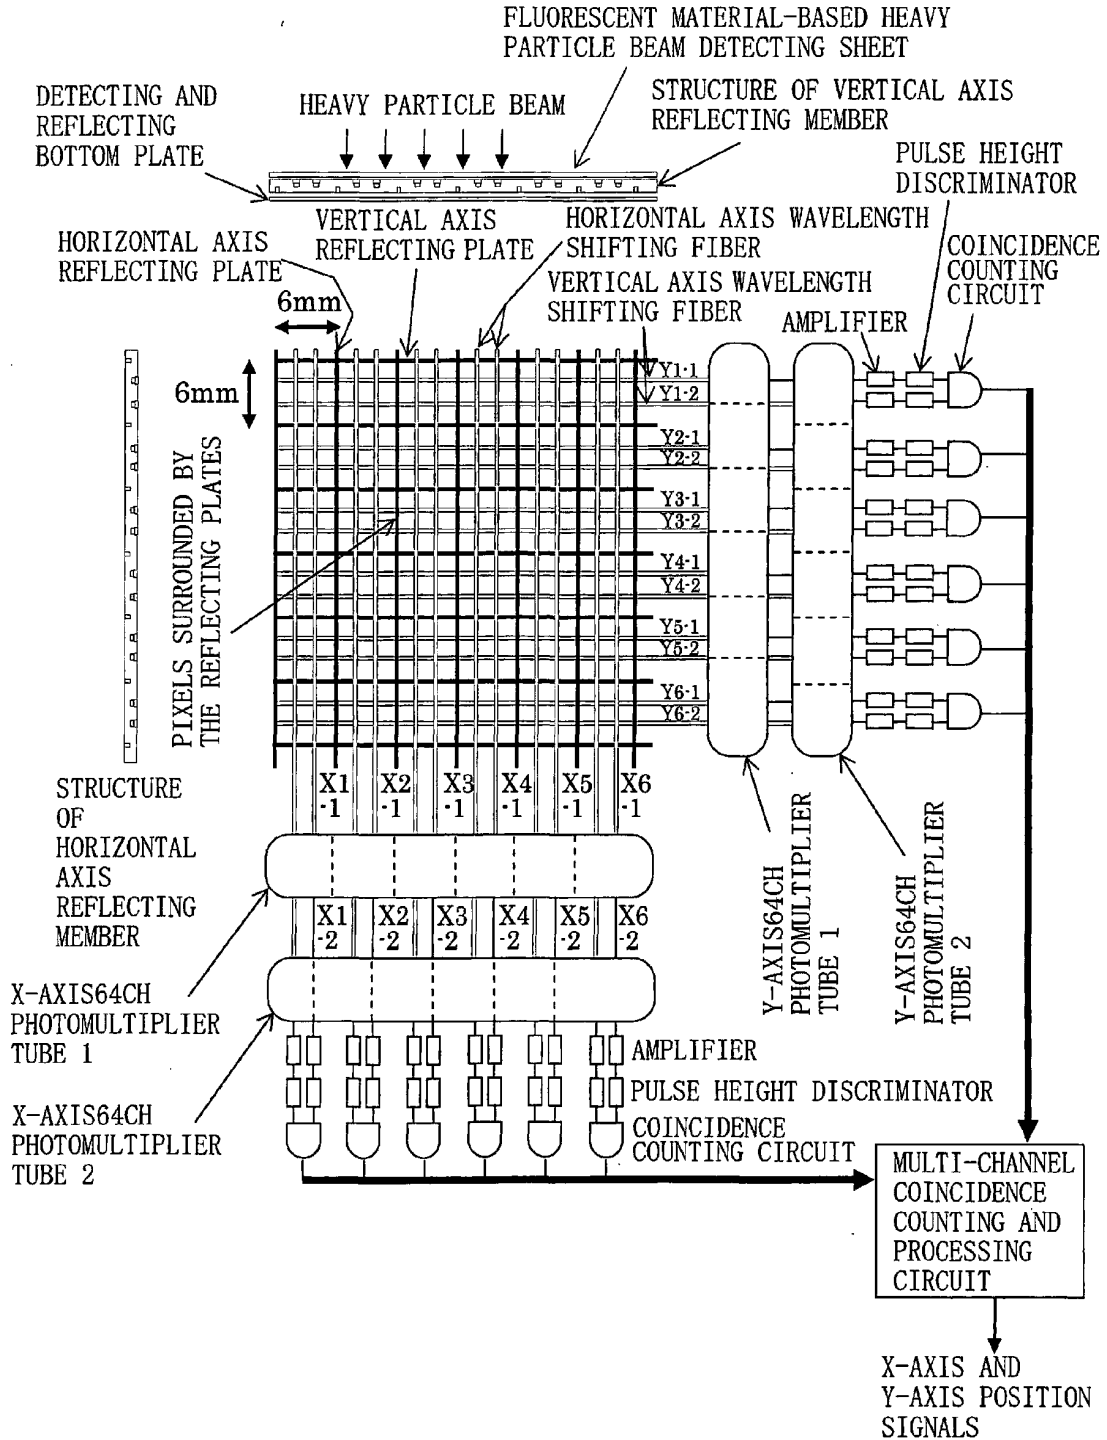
FLUORESCENT MATERIAL-BASED HEAVY PARTICLE BEAM DETECTING SHEET

DETECTING AND REFLECTING BOTTOM PLATE

HEAVY PARTICLE BEAM

STRUCTURE OF VERTICAL AXIS REFLECTING MEMBER

PULSE HEIGHT DISCRIMINATOR

VERTICAL AXIS REFLECTING PLATE

HORIZONTAL AXIS WAVELENGTH SHIFTING FIBER

HORIZONTAL AXIS REFLECTING PLATE

COINCIDENCE COUNTING CIRCUIT

VERTICAL AXIS WAVELENGTH SHIFTING FIBER

6mm

AMPLIFIER

6mm

Y1-1
Y1-2
Y2-1
Y2-2
Y3-1
Y3-2
Y4-1
Y4-2
Y5-1
Y5-2
Y6-1
Y6-2

PIXELS SURROUNDED BY THE REFLECTING PLATES

X1 -1
X2 -1
X3 -1
X4 -1
X5 -1
X6 -1

STRUCTURE OF HORIZONTAL AXIS REFLECTING MEMBER

X1 -2
X2 -2
X3 -2
X4 -2
X5 -2
X6 -2

Y-AXIS64CH PHOTOMULTIPLIER TUBE 1

Y-AXIS64CH PHOTOMULTIPLIER TUBE 2

X-AXIS64CH PHOTOMULTIPLIER TUBE 1

AMPLIFIER

PULSE HEIGHT DISCRIMINATOR

X-AXIS64CH PHOTOMULTIPLIER TUBE 2

COINCIDENCE COUNTING CIRCUIT

MULTI-CHANNEL COINCIDENCE COUNTING AND PROCESSING CIRCUIT

X-AXIS AND Y-AXIS POSITION SIGNALS